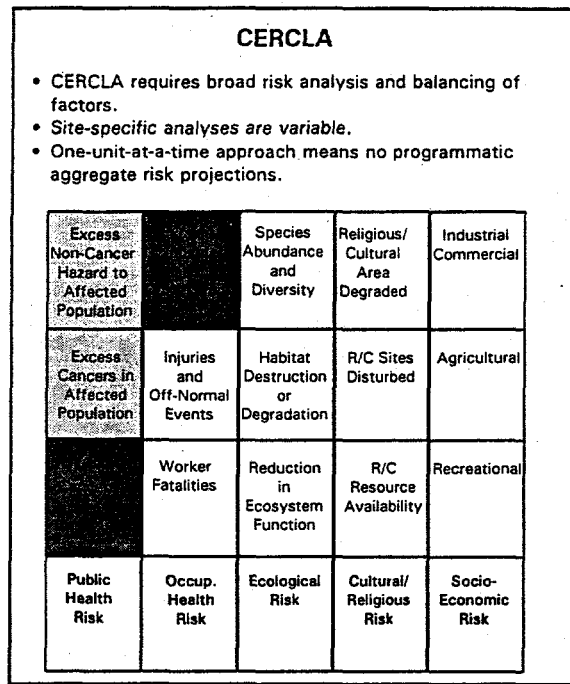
CERCLA

• CERCLA requires broad risk analysis and balancing of factors.
• Site-specific analyses are variable.
• One-unit-at-a-time approach means no programmatic aggregate risk projections.

| Excess Non-Cancer Hazard to Affected Population | | Species Abundance and Diversity | Religious/ Cultural Area Degraded | Industrial Commercial |
|---|---|---|---|---|
| Excess Cancers in Affected Population | Injuries and Off-Normal Events | Habitat Destruction or Degradation | R/C Sites Disturbed | Agricultural |
| | Worker Fatalities | Reduction in Ecosystem Function | R/C Resource Availability | Recreational |
| Public Health Risk | Occup. Health Risk | Ecological Risk | Cultural/ Religious Risk | Socio-Economic Risk |